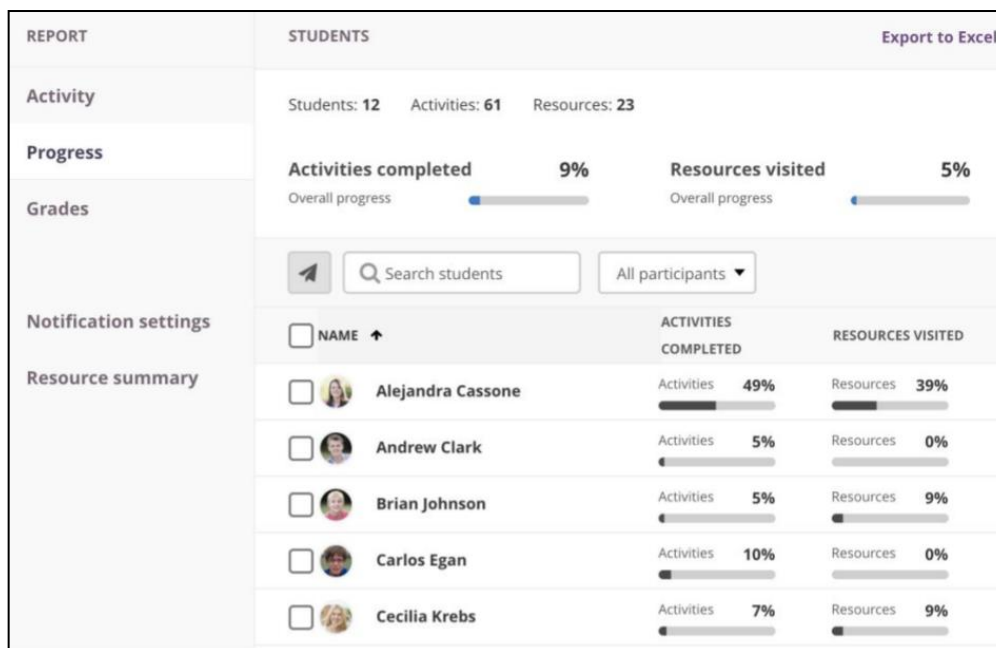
REPORT

Activity

Progress

Grades

Notification settings

Resource summary

STUDENTS

Export to Excel

Students: 12 Activities: 61 Resources: 23

Activities completed 9%
Overall progress

Resources visited 5%
Overall progress

Search students

All participants ▾

| NAME ↑ | ACTIVITIES COMPLETED | RESOURCES VISITED |
|---|---|---|
| Alejandra Cassone | Activities 49% | Resources 39% |
| Andrew Clark | Activities 5% | Resources 0% |
| Brian Johnson | Activities 5% | Resources 9% |
| Carlos Egan | Activities 10% | Resources 0% |
| Cecilia Krebs | Activities 7% | Resources 9% |